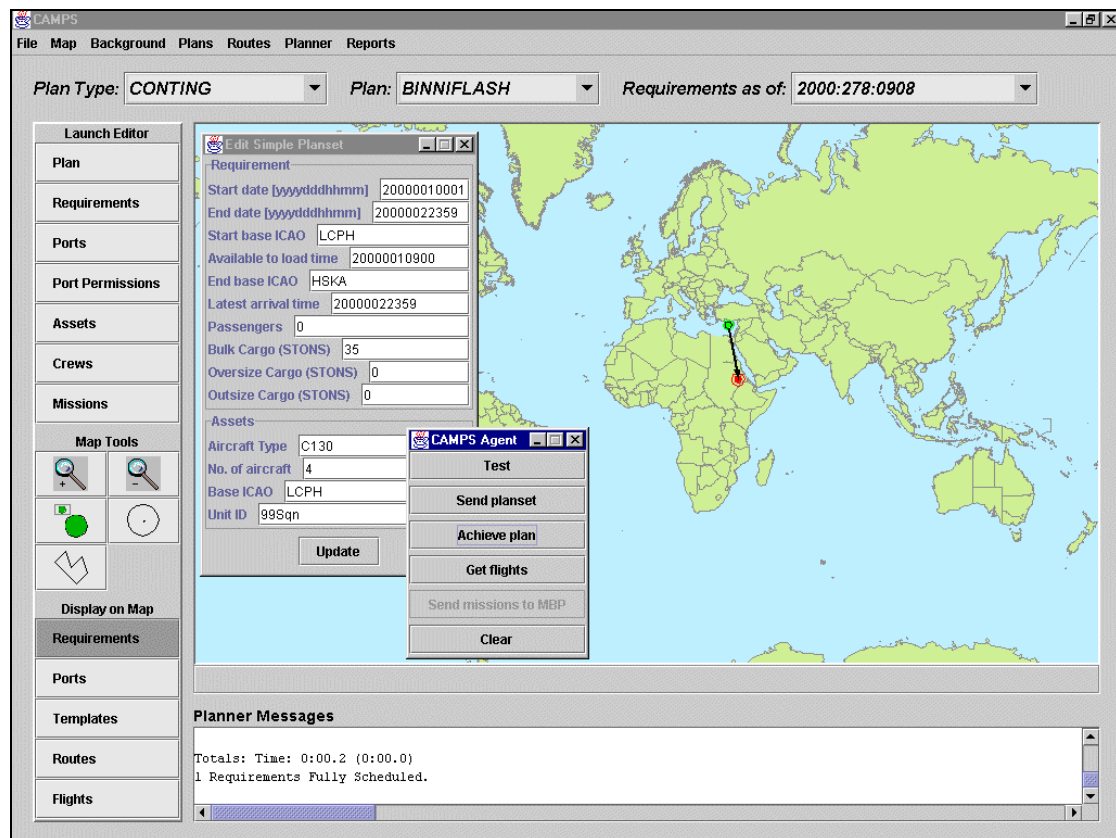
CAMPS

File Map Background Plans Routes Planner Reports

Plan Type: CONTING
Plan: BINNIFLASH
Requirements as of: 2000:278:0908

Launch Editor
Plan
Requirements
Ports
Port Permissions
Assets
Crews
Missions
Map Tools
Display on Map
Requirements
Ports
Templates
Routes
Flights

Edit Simple Planset
Requirement
Start date [yyyydddhhmm] 20000010001
End date [yyyydddhhmm] 20000022359
Start base ICAO LCPH
Available to load time 20000010900
End base ICAO HSKA
Latest arrival time 20000022359
Passengers 0
Bulk Cargo (STONS) 35
Oversize Cargo (STONS) 0
Outsize Cargo (STONS) 0
Assets
Aircraft Type C130
No. of aircraft 4
Base ICAO LCPH
Unit ID 99Sqn
Update

CAMPS Agent
Test
Send planset
Achieve plan
Get flights
Send missions to MBP
Clear

Planner Messages
Totals: Time: 0:00.2 (0:00.0)
1 Requirements Fully Scheduled.